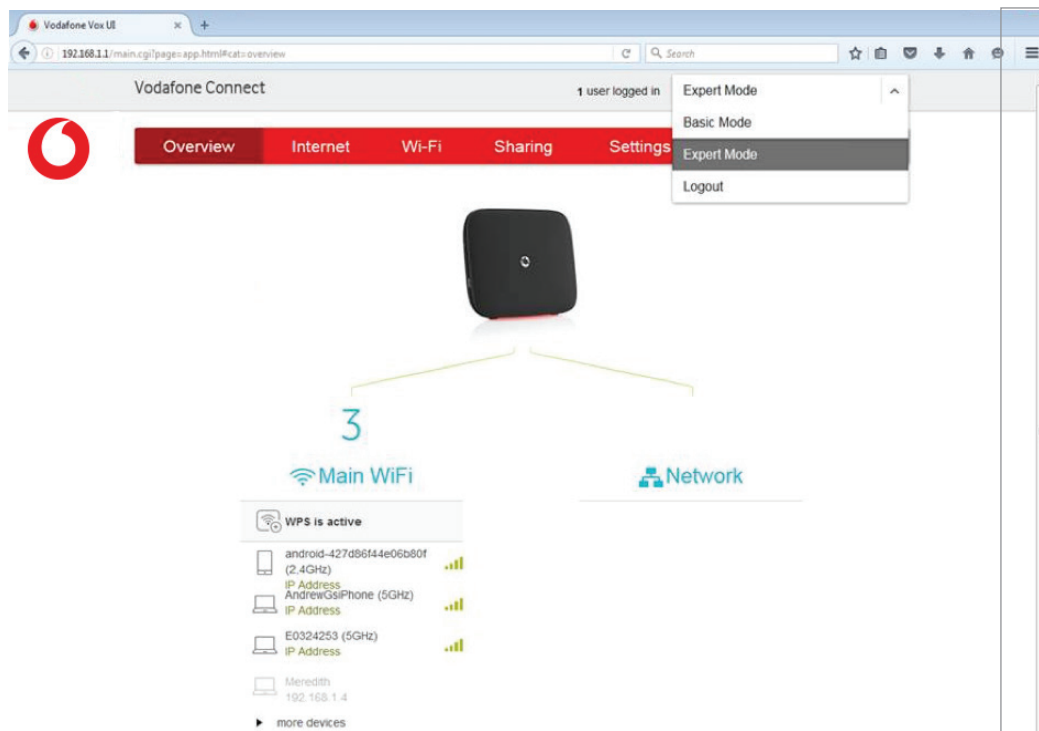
Vodafone Vox UI ×  +

192.168.1.1/main.cgi?page=app.html#cat=overview

Search

Vodafone Connect

1 user logged in

Expert Mode

Basic Mode

Expert Mode

Logout

Overview  Internet  Wi-Fi  Sharing  Settings

3

Main WiFi

Network

WPS is active

android-427d86f44e06b80f (2.4GHz)
IP Address

AndrewGsiPhone (5GHz)
IP Address

E0324253 (5GHz)
IP Address

Meredith
192.168.1.4

more devices